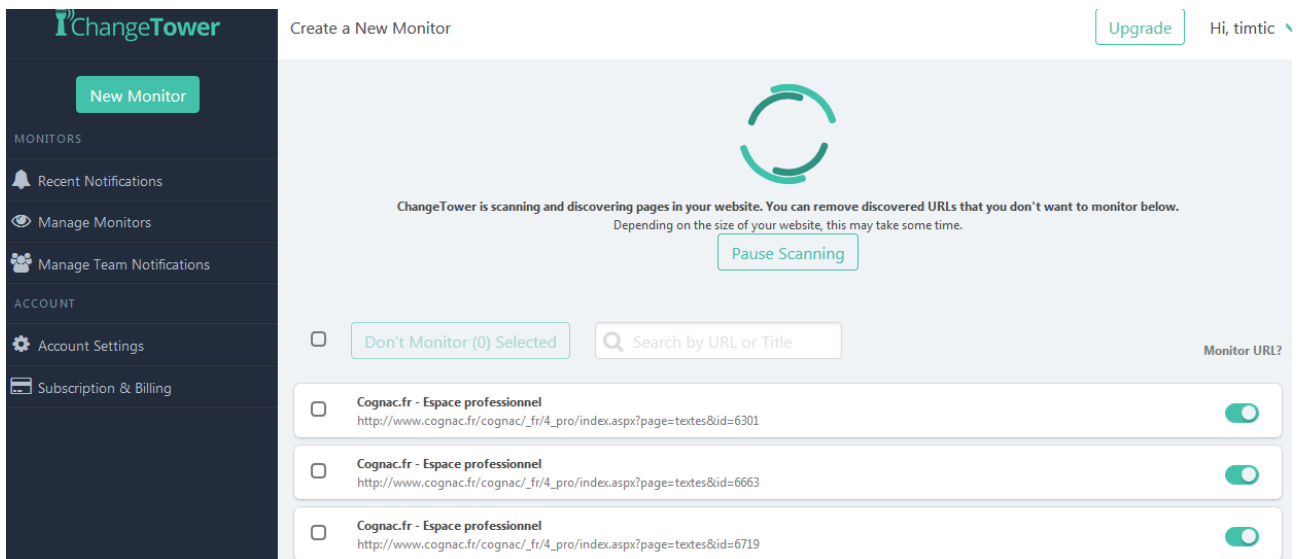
ChangeTower

New Monitor

MONITORS

Recent Notifications

Manage Monitors

Manage Team Notifications

ACCOUNT

Account Settings

Subscription & Billing

Create a New Monitor

Upgrade

Hi, timtic

ChangeTower is scanning and discovering pages in your website. You can remove discovered URLs that you don't want to monitor below.
Depending on the size of your website, this may take some time.

Pause Scanning

Don't Monitor (0) Selected

Search by URL or Title

Monitor URL?

Cognac.fr - Espace professionnel
http://www.cognac.fr/cognac/_fr/4_pro/index.aspx?page=textes&id=6301

Cognac.fr - Espace professionnel
http://www.cognac.fr/cognac/_fr/4_pro/index.aspx?page=textes&id=6663

Cognac.fr - Espace professionnel
http://www.cognac.fr/cognac/_fr/4_pro/index.aspx?page=textes&id=6719